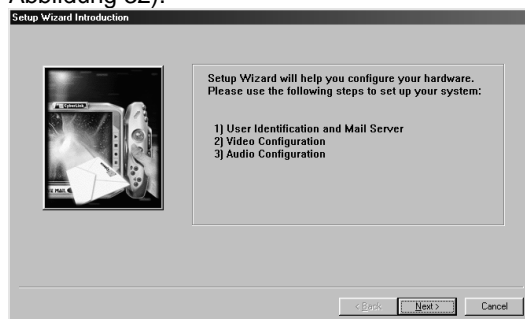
Abbildung 82).

Setup Wizard Introduction

CyberLink

E MAIL

Setup Wizard will help you configure your hardware. Please use the following steps to set up your system:

1) User Identification and Mail Server
2) Video Configuration
3) Audio Configuration

< Back

Next >

Cancel